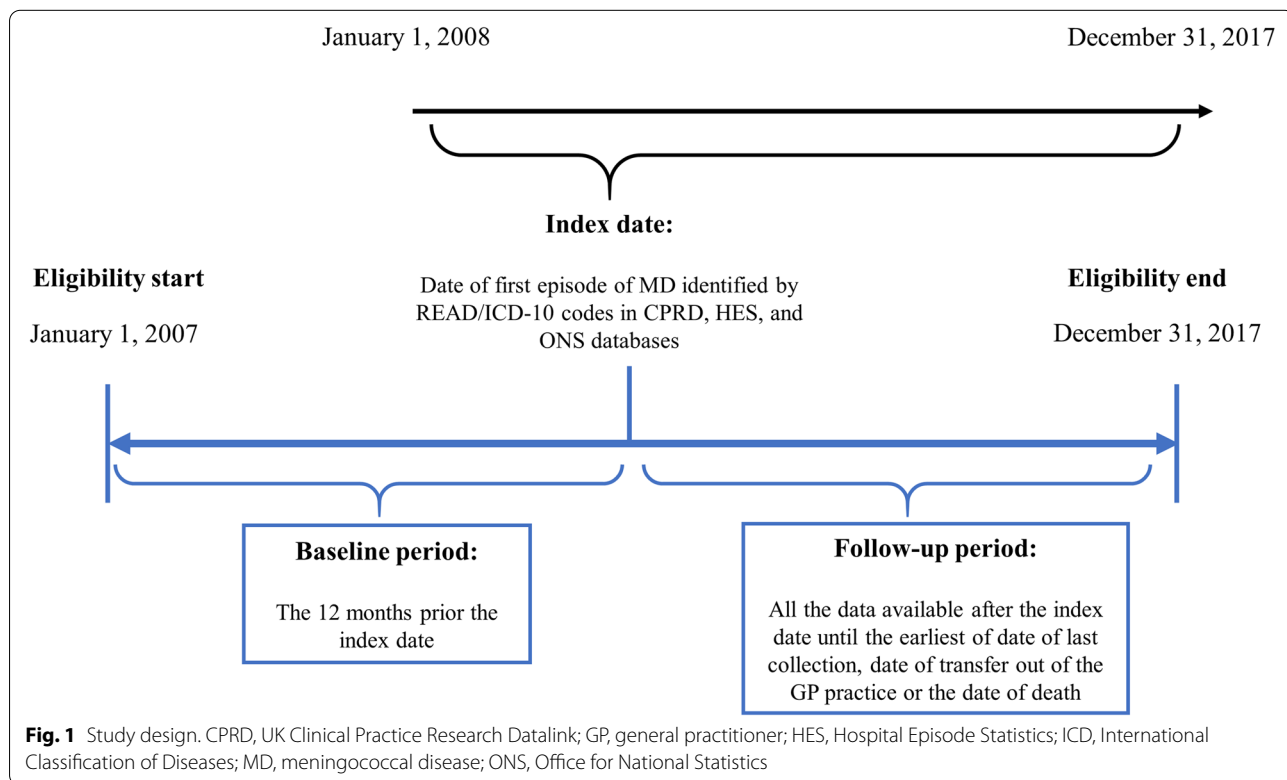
January 1, 2008

December 31, 2017

Index date:

Date of first episode of MD identified by READ/ICD-10 codes in CPRD, HES, and ONS databases

Eligibility start

January 1, 2007

Eligibility end

December 31, 2017

Baseline period:

The 12 months prior the index date

Follow-up period:

All the data available after the index date until the earliest of date of last collection, date of transfer out of the GP practice or the date of death

**Fig. 1** Study design. CPRD, UK Clinical Practice Research Datalink; GP, general practitioner; HES, Hospital Episode Statistics; ICD, International Classification of Diseases; MD, meningococcal disease; ONS, Office for National Statistics